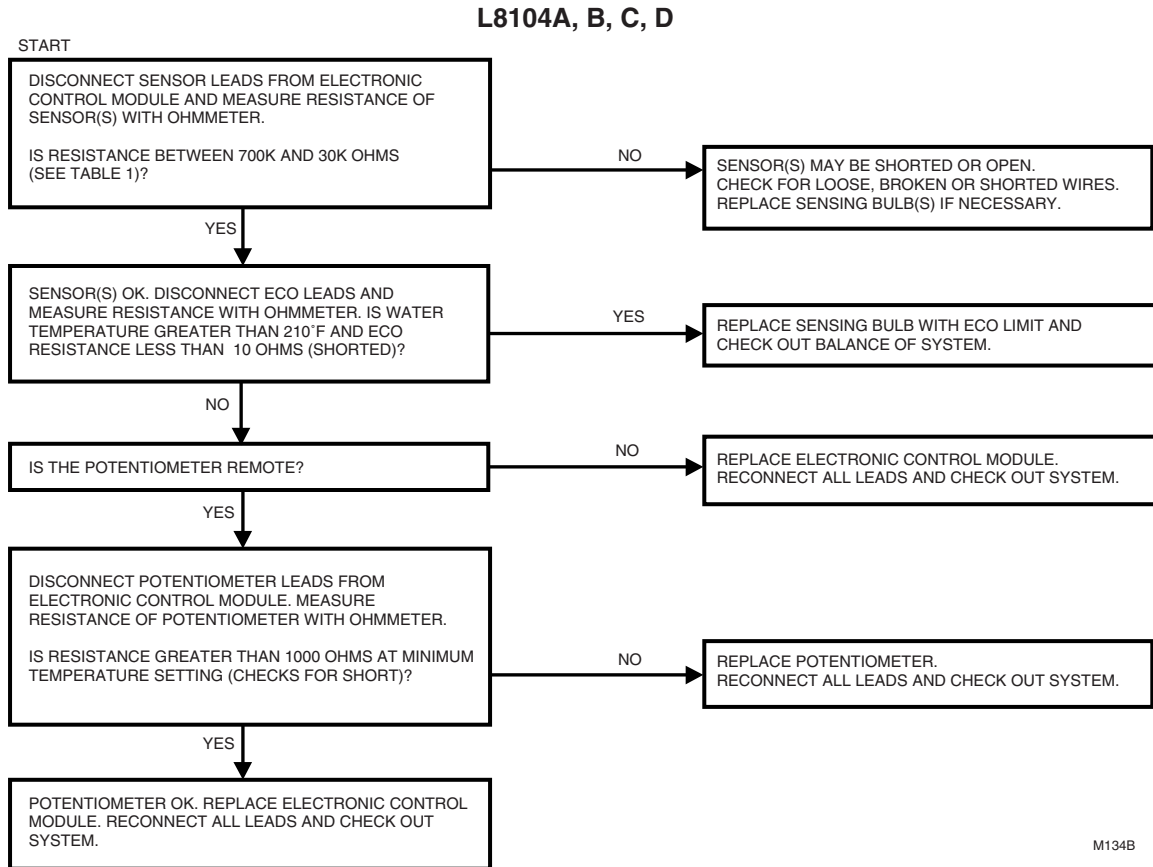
L8104A, B, C, D

START

DISCONNECT SENSOR LEADS FROM ELECTRONIC CONTROL MODULE AND MEASURE RESISTANCE OF SENSOR(S) WITH OHMMETER.

IS RESISTANCE BETWEEN 700K AND 30K OHMS (SEE TABLE 1)?

NO

SENSOR(S) MAY BE SHORTED OR OPEN.
CHECK FOR LOOSE, BROKEN OR SHORTED WIRES.
REPLACE SENSING BULB(S) IF NECESSARY.

YES

SENSOR(S) OK. DISCONNECT ECO LEADS AND MEASURE RESISTANCE WITH OHMMETER. IS WATER TEMPERATURE GREATER THAN 210°F AND ECO RESISTANCE LESS THAN 10 OHMS (SHORTED)?

YES

REPLACE SENSING BULB WITH ECO LIMIT AND CHECK OUT BALANCE OF SYSTEM.

NO

IS THE POTENTIOMETER REMOTE?

NO

REPLACE ELECTRONIC CONTROL MODULE.
RECONNECT ALL LEADS AND CHECK OUT SYSTEM.

YES

DISCONNECT POTENTIOMETER LEADS FROM ELECTRONIC CONTROL MODULE. MEASURE RESISTANCE OF POTENTIOMETER WITH OHMMETER.

IS RESISTANCE GREATER THAN 1000 OHMS AT MINIMUM TEMPERATURE SETTING (CHECKS FOR SHORT)?

NO

REPLACE POTENTIOMETER.
RECONNECT ALL LEADS AND CHECK OUT SYSTEM.

YES

POTENTIOMETER OK. REPLACE ELECTRONIC CONTROL MODULE. RECONNECT ALL LEADS AND CHECK OUT SYSTEM.

M134B